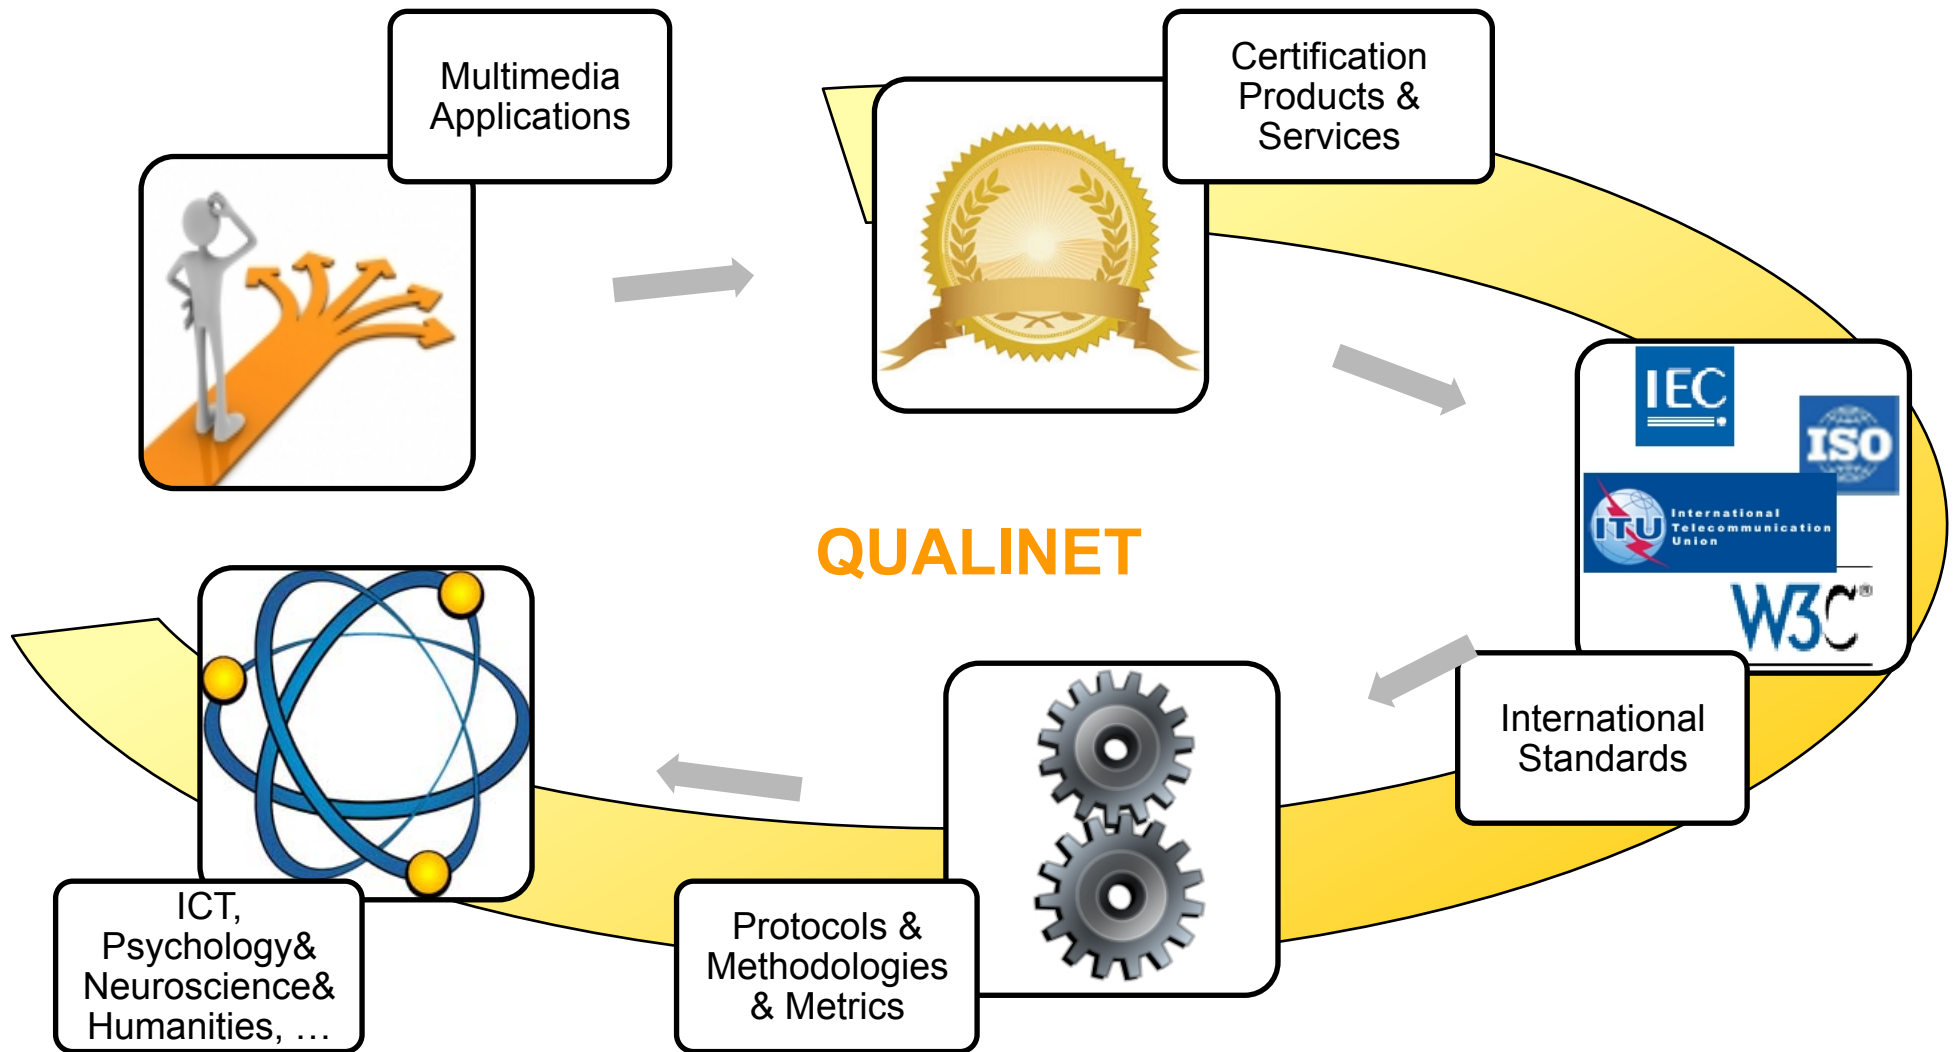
Multimedia Applications

Certification Products & Services

IEC

ISO

ITU International Telecommunication Union

W3C®

International Standards

QUALINET

Protocols & Methodologies & Metrics

ICT, Psychology& Neuroscience& Humanities, …